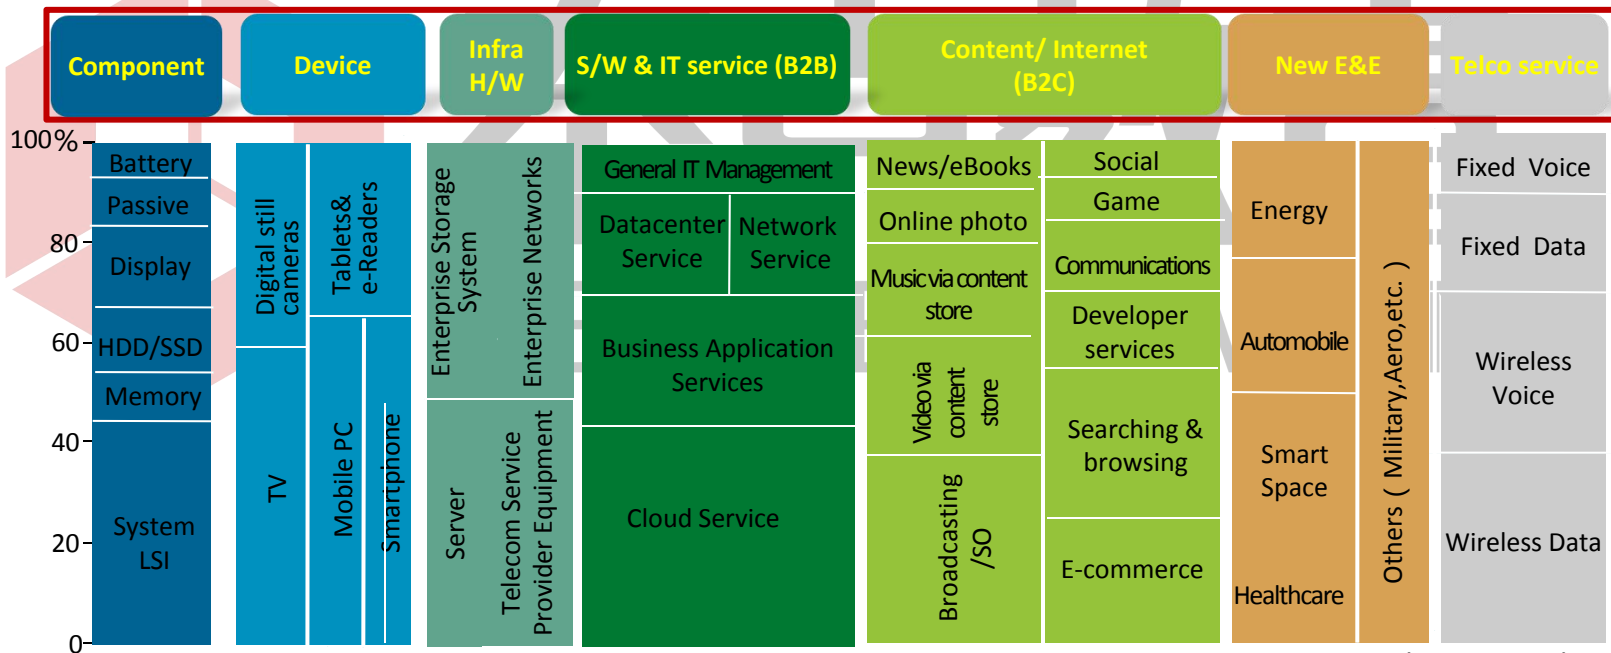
Component

Device

Infra H/W

S/W & IT service (B2B)

Content/ Internet (B2C)

New E&E

Telco service

100%
80
60
40
20
0

Battery
Passive
Display
HDD/SSD
Memory
System LSI

Digital still cameras
Tablets& e-Readers
TV
Mobile PC
Smartphone

Enterprise Storage System
Enterprise Networks
Server
Telecom Service Provider Equipment

General IT Management
Datacenter Service
Network Service
Business Application Services
Cloud Service

News/eBooks
Online photo
Music via content store
Video via content store
Broadcasting /SO

Social
Game
Communications
Developer services
Searching & browsing
E-commerce

Energy
Automobile
Smart Space
Healthcare
Others ( Military,Aero,etc. )

Fixed Voice
Fixed Data
Wireless Voice
Wireless Data